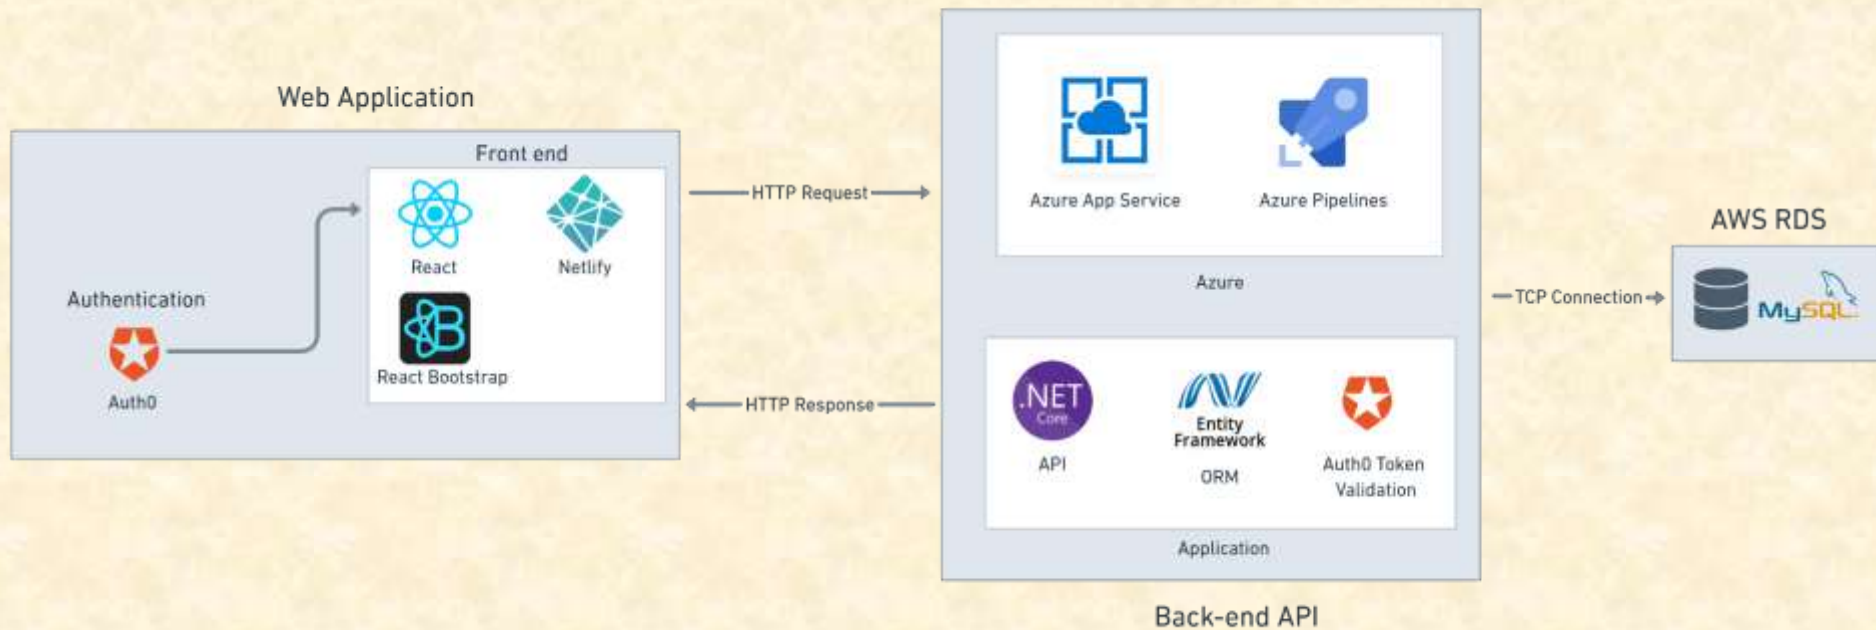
Web Application

Front end

React

Netlify

React Bootstrap

Authentication

Auth0

HTTP Request

HTTP Response

Azure App Service

Azure Pipelines

Azure

.NET Core

API

Entity Framework

ORM

Auth0 Token Validation

Application

Back-end API

TCP Connection

AWS RDS

MySQL